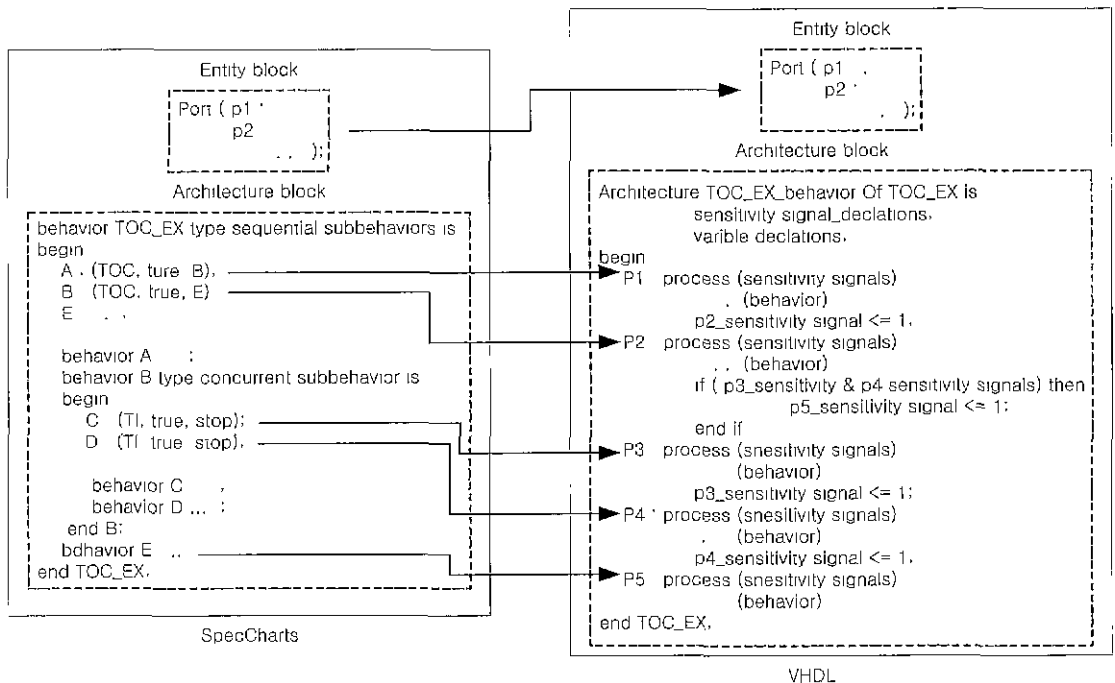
Entity block

Port ( p1 ·
p2
. . );

Architecture block

behavior TOC_EX type sequential subbehaviors is
begin
A . (TOC, ture B),
B (TOC, true, E)
E . .

behavior A :
behavior B type concurrent subbehavior is
begin
C (TI, true, stop);
D (TI true stop),

behavior C ,
behavior D ... :
end B;
bdhavior E ..
end TOC_EX,

SpecCharts

Entity block

Port ( p1 ,
p2 ·
. );

Architecture block

Architecture TOC_EX_behavior Of TOC_EX is
sensitivity signal_declations,
varible declations,
begin
P1 process (sensitivity signals)
. (behavior)
p2_sensitivity signal <= 1,
P2 process (sensitivity signals)
. . (behavior)
if ( p3_sensitivity & p4 sensitivity signals) then
p5_sensitivity signal <= 1;
end if
P3 process (snesitivity signals)
(behavior)
p3_sensitivity signal <= 1;
P4 · process (snesitivity signals)
. (behavior)
p4_sensitivity signal <= 1,
P5 process (snesitivity signals)
(behavior)
end TOC_EX,

VHDL